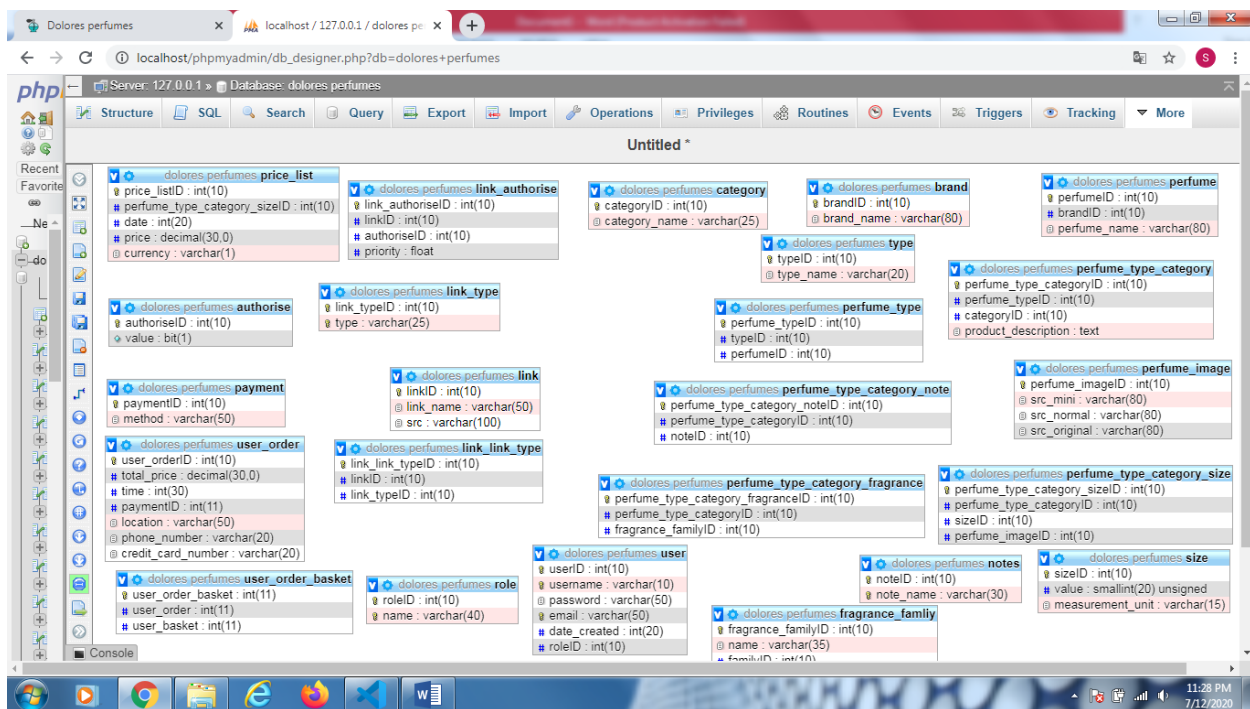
Dolores perfumes ×
localhost / 127.0.0.1 / dolores pe ×
+
localhost/phpmyadmin/db_designer.php?db=dolores+perfumes
S
php
Server: 127.0.0.1 » Database: dolores perfumes
Structure SQL Search Query Export Import Operations Privileges Routines Events Triggers Tracking More
Recent
Favorite
Ne
do
Untitled *

dolores perfumes price_list
price_listID : int(10)
perfume_type_category_sizeID : int(10)
date : int(20)
price : decimal(30,0)
currency : varchar(1)

dolores perfumes link_authorise
link_authoriseID : int(10)
linkID : int(10)
authoriseID : int(10)
priority : float

dolores perfumes category
categoryID : int(10)
category_name : varchar(25)

dolores perfumes brand
brandID : int(10)
brand_name : varchar(80)

dolores perfumes perfume
perfumeID : int(10)
brandID : int(10)
perfume_name : varchar(80)

dolores perfumes type
typeID : int(10)
type_name : varchar(20)

dolores perfumes perfume_type_category
perfume_type_categoryID : int(10)
perfume_typeID : int(10)
categoryID : int(10)
product_description : text

dolores perfumes authorise
authoriseID : int(10)
value : bit(1)

dolores perfumes link_type
link_typeID : int(10)
type : varchar(25)

dolores perfumes perfume_type
perfume_typeID : int(10)
typeID : int(10)
perfumeID : int(10)

dolores perfumes perfume_image
perfume_imageID : int(10)
src_mini : varchar(80)
src_normal : varchar(80)
src_original : varchar(80)

dolores perfumes payment
paymentID : int(10)
method : varchar(50)

dolores perfumes link
linkID : int(10)
link_name : varchar(50)
src : varchar(100)

dolores perfumes perfume_type_category_note
perfume_type_category_noteID : int(10)
perfume_type_categoryID : int(10)
noteID : int(10)

dolores perfumes user_order
user_orderID : int(10)
total_price : decimal(30,0)
time : int(30)
paymentID : int(11)
location : varchar(50)
phone_number : varchar(20)
credit_card_number : varchar(20)

dolores perfumes link_link_type
link_link_typeID : int(10)
linkID : int(10)
link_typeID : int(10)

dolores perfumes perfume_type_category_fragrance
perfume_type_category_fragranceID : int(10)
perfume_type_categoryID : int(10)
fragrance_familyID : int(10)

dolores perfumes perfume_type_category_size
perfume_type_category_sizeID : int(10)
perfume_type_categoryID : int(10)
sizeID : int(10)
perfume_imageID : int(10)

dolores perfumes user
userID : int(10)
username : varchar(10)
password : varchar(50)
email : varchar(50)
date_created : int(20)
roleID : int(10)

dolores perfumes notes
noteID : int(10)
note_name : varchar(30)

dolores perfumes size
sizeID : int(10)
value : smallint(20) unsigned
measurement_unit : varchar(15)

dolores perfumes user_order_basket
user_order_basket : int(11)
user_order : int(11)
user_basket : int(11)

dolores perfumes role
roleID : int(10)
name : varchar(40)

dolores perfumes fragrance_famliy
fragrance_familyID : int(10)
name : varchar(35)
familyID : int(10)

Console
11:28 PM
7/12/2020